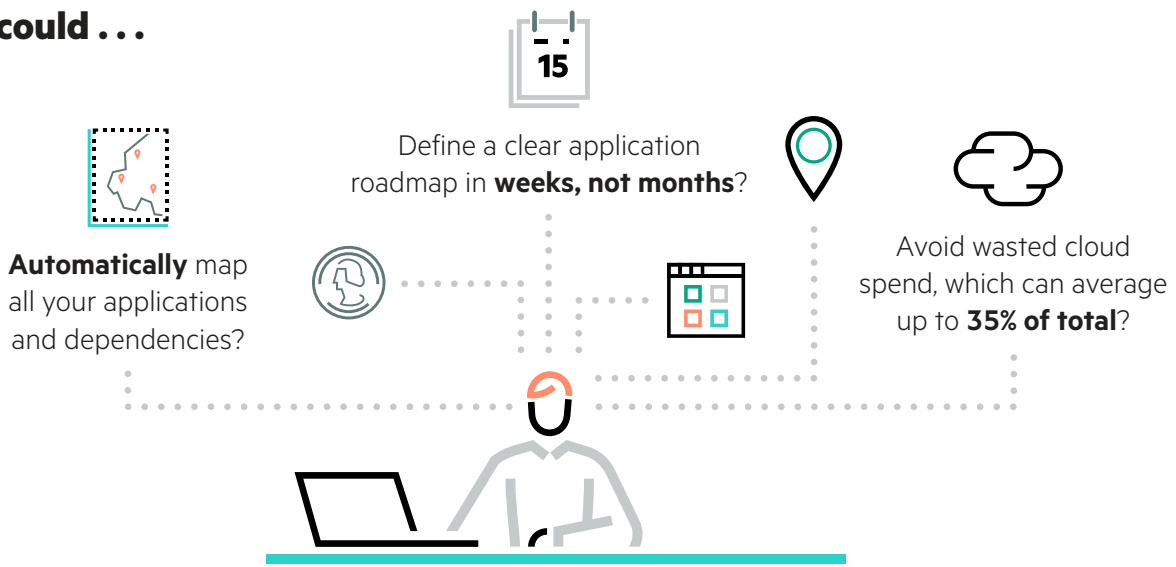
could . . .

15

Define a clear application roadmap in **weeks, not months**?

**Automatically** map all your applications and dependencies?

Avoid wasted cloud spend, which can average up to **35% of total**?